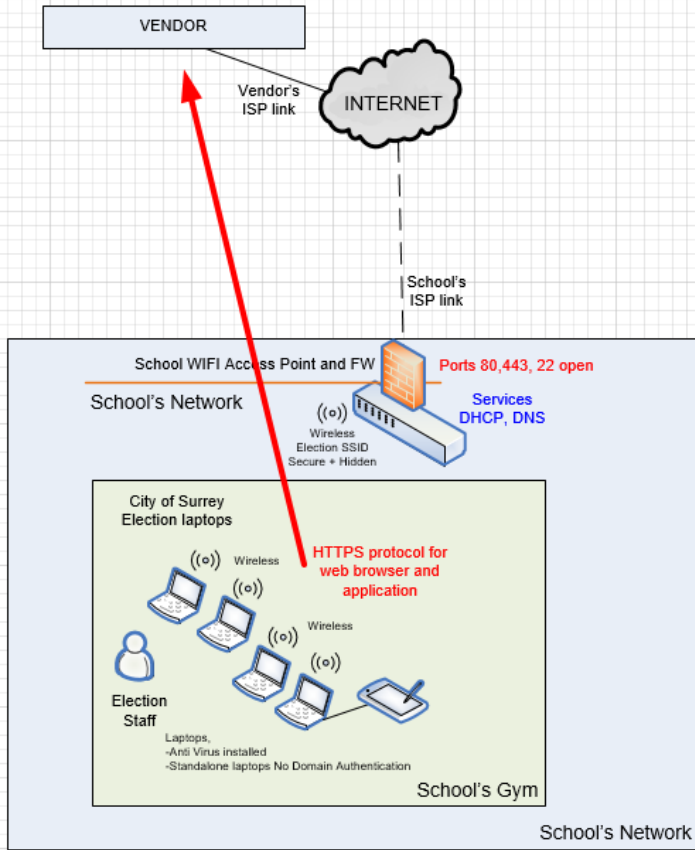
VENDOR

Vendor's ISP link

INTERNET

School's ISP link

School WIFI Access Point and FW

Ports 80,443, 22 open

School's Network

Services
DHCP, DNS

Wireless
Election SSID
Secure + Hidden

City of Surrey
Election laptops

Wireless

HTTPS protocol for web browser and application

Wireless

Election Staff

Laptops,
-Anti Virus installed
-Standalone laptops No Domain Authentication

School's Gym

School's Network